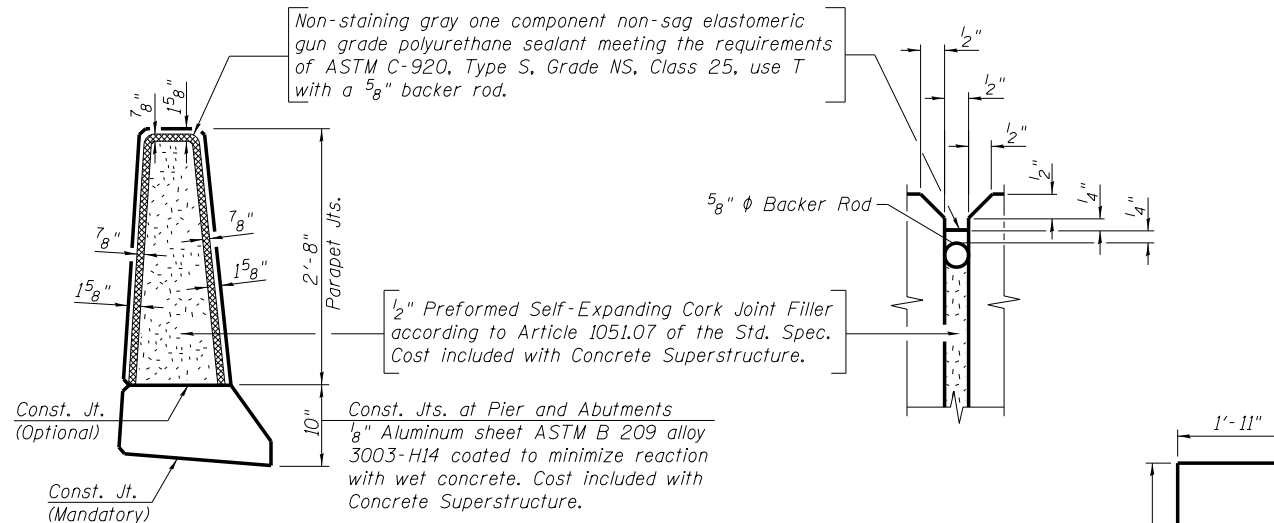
Non-staining gray one component non-sag elastomeric gun grade polyurethane sealant meeting the requirements of ASTM C-920, Type S, Grade NS, Class 25, use T with a $\frac{5}{8}$" backer rod.

$\frac{7}{8}$"
$1\frac{5}{8}$"
$\frac{7}{8}$"
$\frac{7}{8}$"
$1\frac{5}{8}$"
$1\frac{5}{8}$"

2'-8"
Parapet Jts.

$\frac{1}{2}$"
$\frac{1}{2}$"
$\frac{1}{2}$"
$\frac{1}{2}$"
$\frac{1}{4}$"
$\frac{1}{4}$"

$\frac{5}{8}$" $\phi$ Backer Rod

$\frac{1}{2}$" Preformed Self-Expanding Cork Joint Filler according to Article 1051.07 of the Std. Spec. Cost included with Concrete Superstructure.

Const. Jt. (Optional)

10"

Const. Jts. at Pier and Abutments
$\frac{1}{8}$" Aluminum sheet ASTM B 209 alloy 3003-H14 coated to minimize reaction with wet concrete. Cost included with Concrete Superstructure.

Const. Jt. (Mandatory)

1'-11"